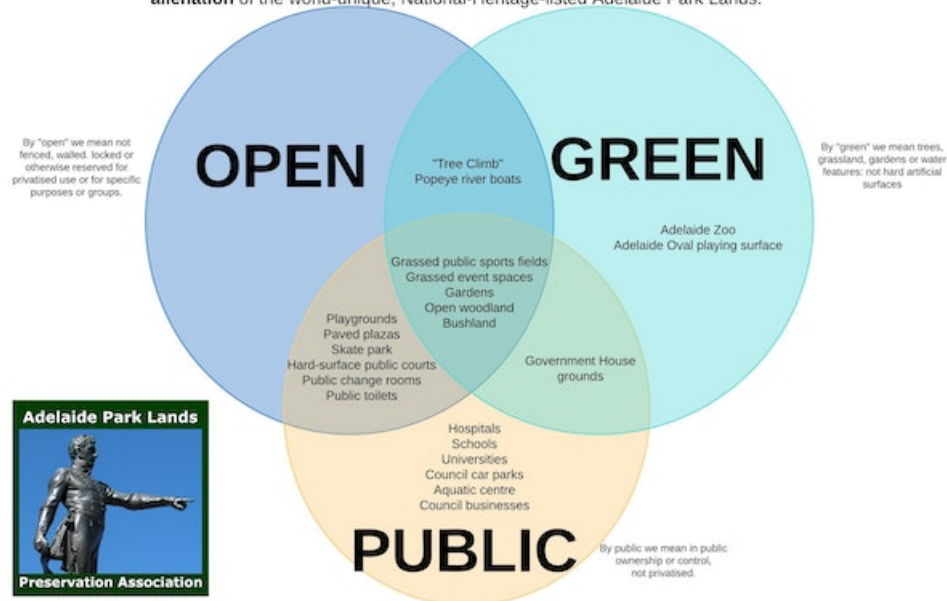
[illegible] of the world-unique, National-Heritage-listed Adelaide Park Lands.

By "open" we mean not fenced, walled, locked or otherwise reserved for privatised use or for specific purposes or groups.

OPEN

GREEN

By "green" we mean trees, grassland, gardens or water features: not hard artificial surfaces

"Tree Climb"
Popeye river boats

Adelaide Zoo
Adelaide Oval playing surface

Grassed public sports fields
Grassed event spaces
Gardens
Open woodland
Bushland

Playgrounds
Paved plazas
Skate park
Hard-surface public courts
Public change rooms
Public toilets

Government House grounds

Hospitals
Schools
Universities
Council car parks
Aquatic centre
Council businesses

PUBLIC

By public we mean in public ownership or control, not privatised.

Adelaide Park Lands
Preservation Association